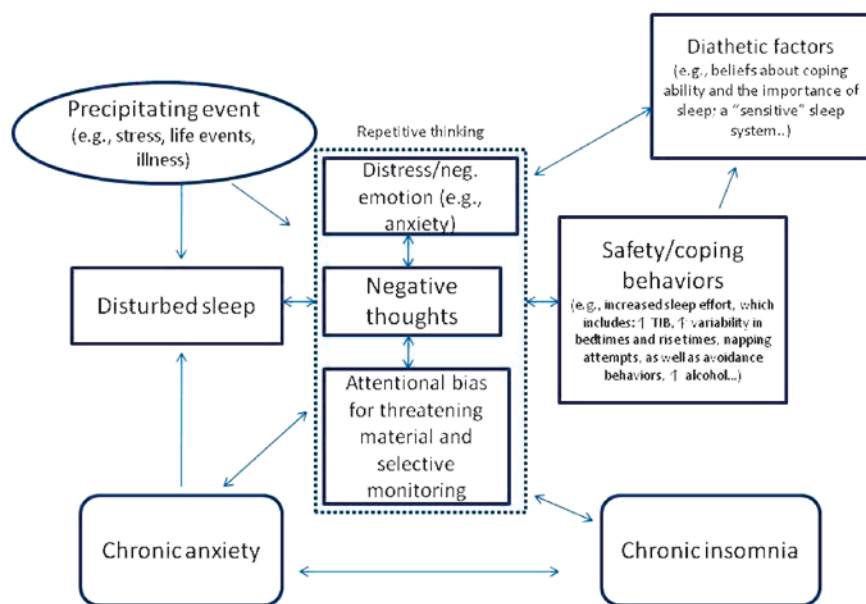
Diathetic factors
(e.g., beliefs about coping ability and the importance of sleep: a "sensitive" sleep system..)

Precipitating event
(e.g., stress, life events, illness)

Repetitive thinking

Distress/neg. emotion (e.g., anxiety)

Negative thoughts

Attentional bias for threatening material and selective monitoring

Disturbed sleep

Safety/coping behaviors
(e.g., increased sleep effort, which includes: ↑ TIB, ↑ variability in bedtimes and rise times, napping attempts, as well as avoidance behaviors, ↑ alcohol...)

Chronic anxiety

Chronic insomnia